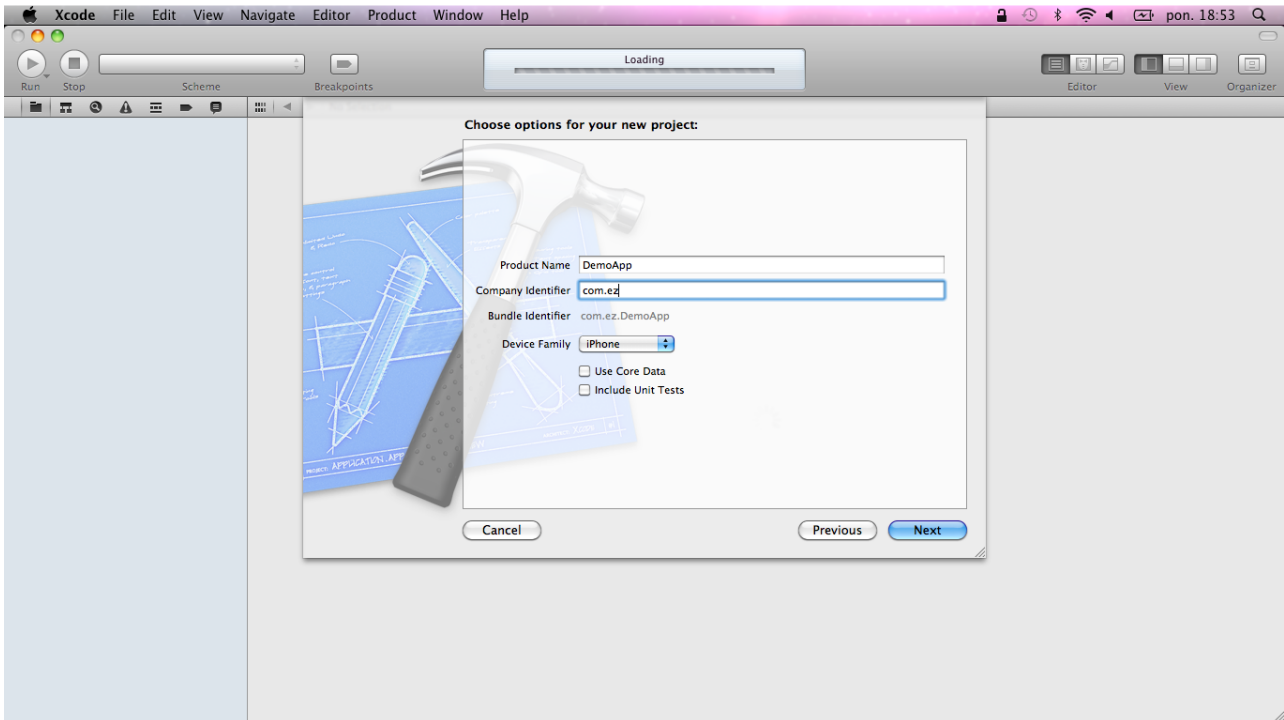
Xcode File Edit View Navigate Editor Product Window Help
pon. 18:53

Run Stop Scheme Breakpoints
Loading
Editor View Organizer

Choose options for your new project:

Product Name DemoApp
Company Identifier com.ez
Bundle Identifier com.ez.DemoApp
Device Family iPhone
Use Core Data
Include Unit Tests

Cancel
Previous Next